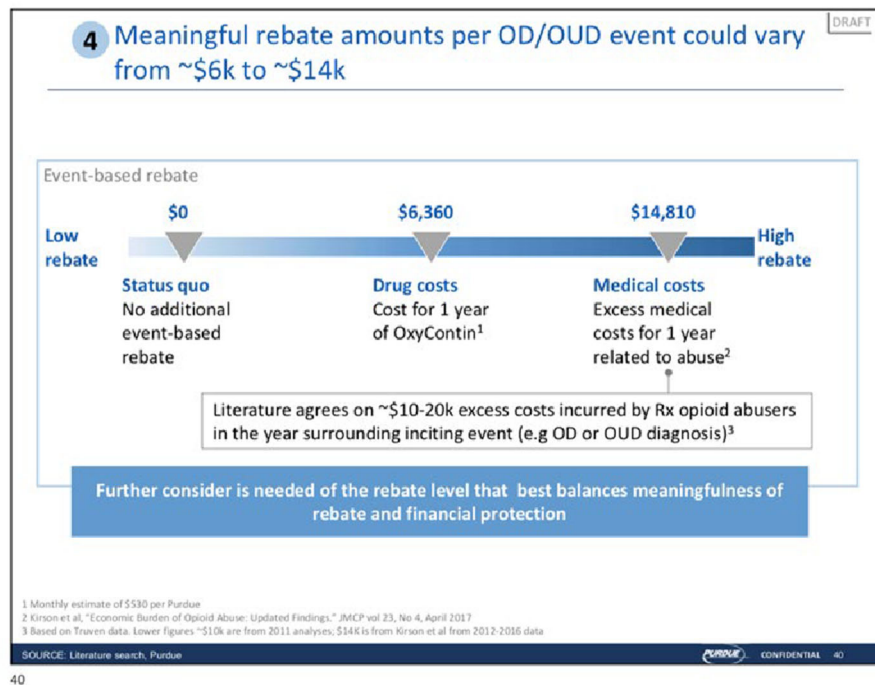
DRAFT

4 Meaningful rebate amounts per OD/OUD event could vary from ~$6k to ~$14k

Event-based rebate

$0

$6,360

$14,810

Low rebate

High rebate

Status quo
No additional event-based rebate

Drug costs
Cost for 1 year of OxyContin$^1$

Medical costs
Excess medical costs for 1 year related to abuse$^2$

Literature agrees on ~$10-20k excess costs incurred by Rx opioid abusers in the year surrounding inciting event (e.g OD or OUD diagnosis)$^3$

Further consider is needed of the rebate level that best balances meaningfulness of rebate and financial protection

1 Monthly estimate of $530 per Purdue
2 Kirson et al, "Economic Burden of Opioid Abuse: Updated Findings." JMCP vol 23, No 4, April 2017
3 Based on Truven data. Lower figures ~$10k are from 2011 analyses; $14K is from Kirson et al from 2012-2016 data

SOURCE: Literature search, Purdue

PURDUE

CONFIDENTIAL 40

40